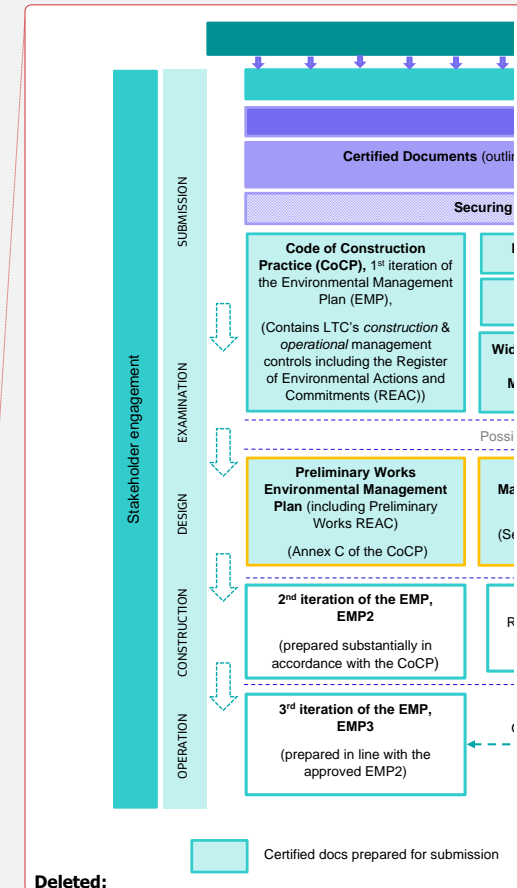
Stakeholder engagement

SUBMISSION

EXAMINATION

DESIGN

CONSTRUCTION

OPERATION

Certified Documents (outli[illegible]

Securing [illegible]

Code of Construction Practice (CoCP), 1st iteration of the Environmental Management Plan (EMP),

(Contains LTC's construction & operational management controls including the Register of Environmental Actions and Commitments (REAC))

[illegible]

Wi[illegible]

M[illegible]

Possi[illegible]

Preliminary Works Environmental Management Plan (including Preliminary Works REAC)

(Annex C of the CoCP)

Ma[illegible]

(Se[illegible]

2nd iteration of the EMP, EMP2

(prepared substantially in accordance with the CoCP)

R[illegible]

3rd iteration of the EMP, EMP3

(prepared in line with the approved EMP2)

C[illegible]

Certified docs prepared for submission

Deleted: